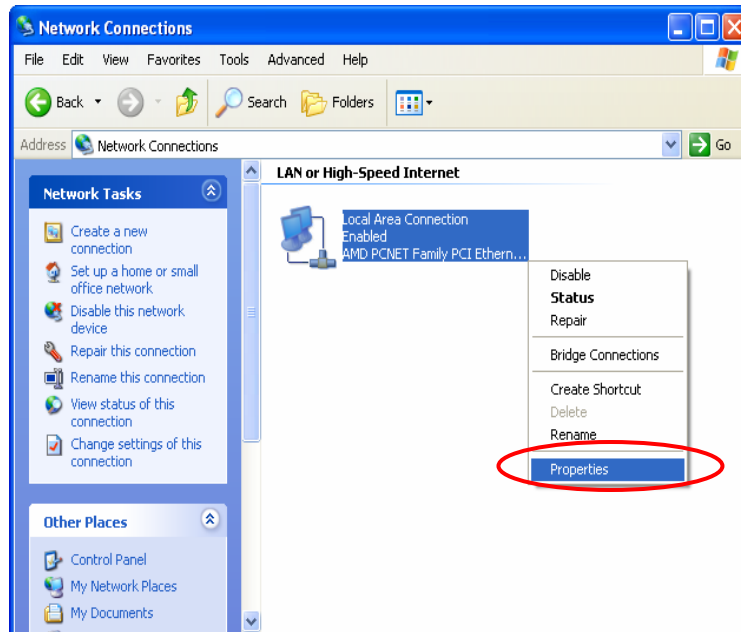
Network Connections

File Edit View Favorites Tools Advanced Help

Back Search Folders

Address Network Connections

Go

Network Tasks

Create a new connection

Set up a home or small office network

Disable this network device

Repair this connection

Rename this connection

View status of this connection

Change settings of this connection

Other Places

Control Panel

My Network Places

My Documents

LAN or High-Speed Internet

Local Area Connection
Enabled
AMD PCNET Family PCI Ethern...

Disable
Status
Repair
Bridge Connections
Create Shortcut
Delete
Rename
Properties